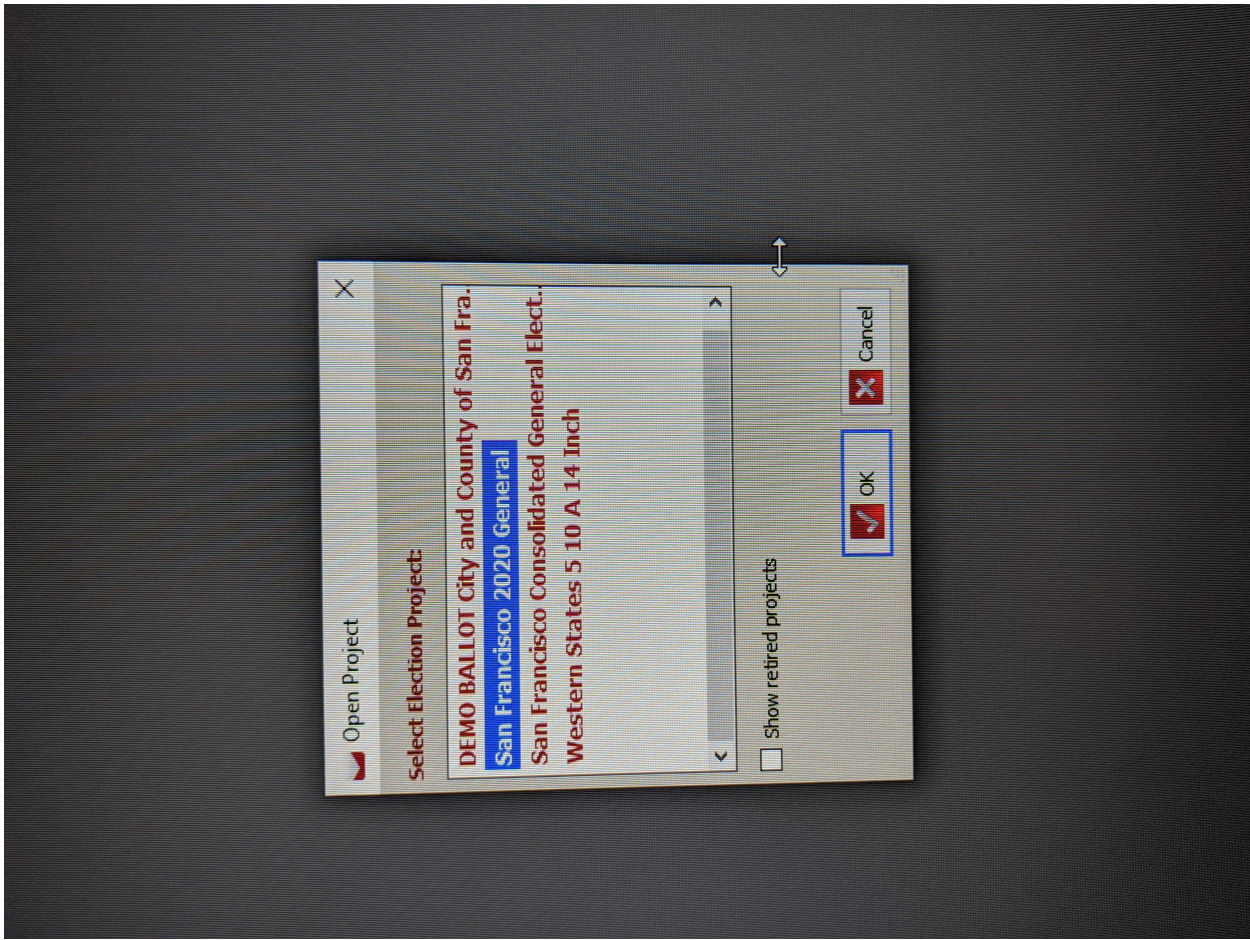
Open Project

Select Election Project:

DEMO BALLOT City and County of San Fra.
San Francisco 2020 General
San Francisco Consolidated General Elect.
Western States 5 10 A 14 Inch

Show retired projects

OK

Cancel